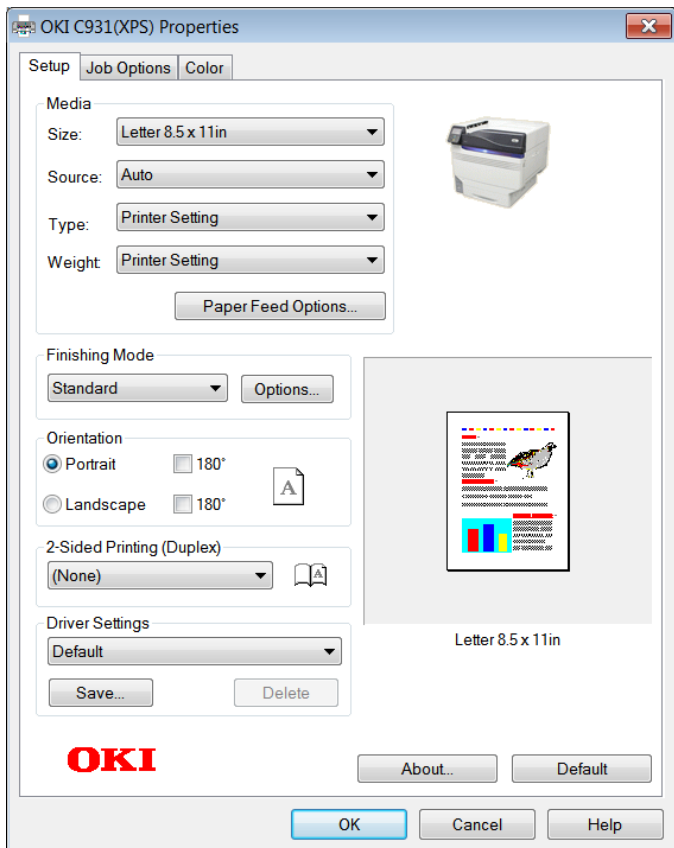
OKI C931(XPS) Properties

Setup
Job Options
Color

Media
Size: Letter 8.5 x 11in
Source: Auto
Type: Printer Setting
Weight Printer Setting
Paper Feed Options...

Finishing Mode
Standard
Options...

Orientation
Portrait
180°
Landscape
180°
A

2-Sided Printing (Duplex)
(None)
A

Driver Settings
Default
Save...
Delete

Letter 8.5 x 11in

OKI

About...
Default

OK
Cancel
Help